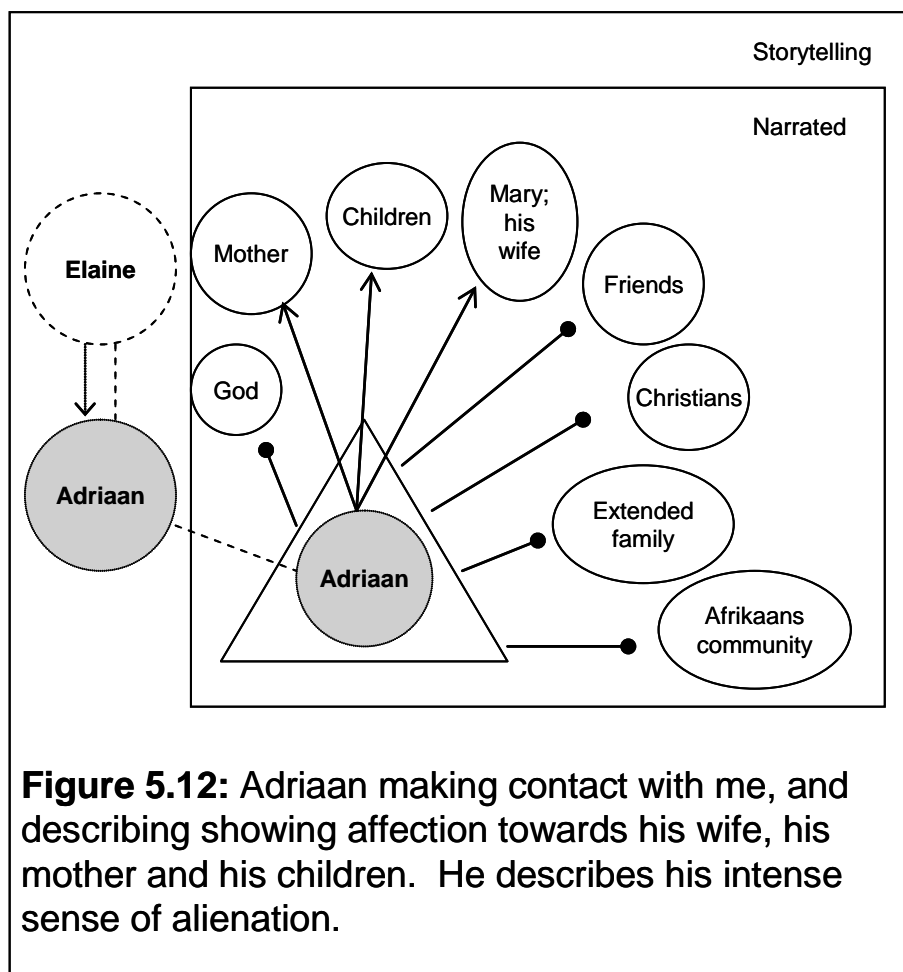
Storytelling

Narrated

Elaine

Mother

Children

Mary; his wife

Friends

God

Christians

Adriaan

Extended family

Adriaan

Afrikaans community

**Figure 5.12:** Adriaan making contact with me, and describing showing affection towards his wife, his mother and his children. He describes his intense sense of alienation.